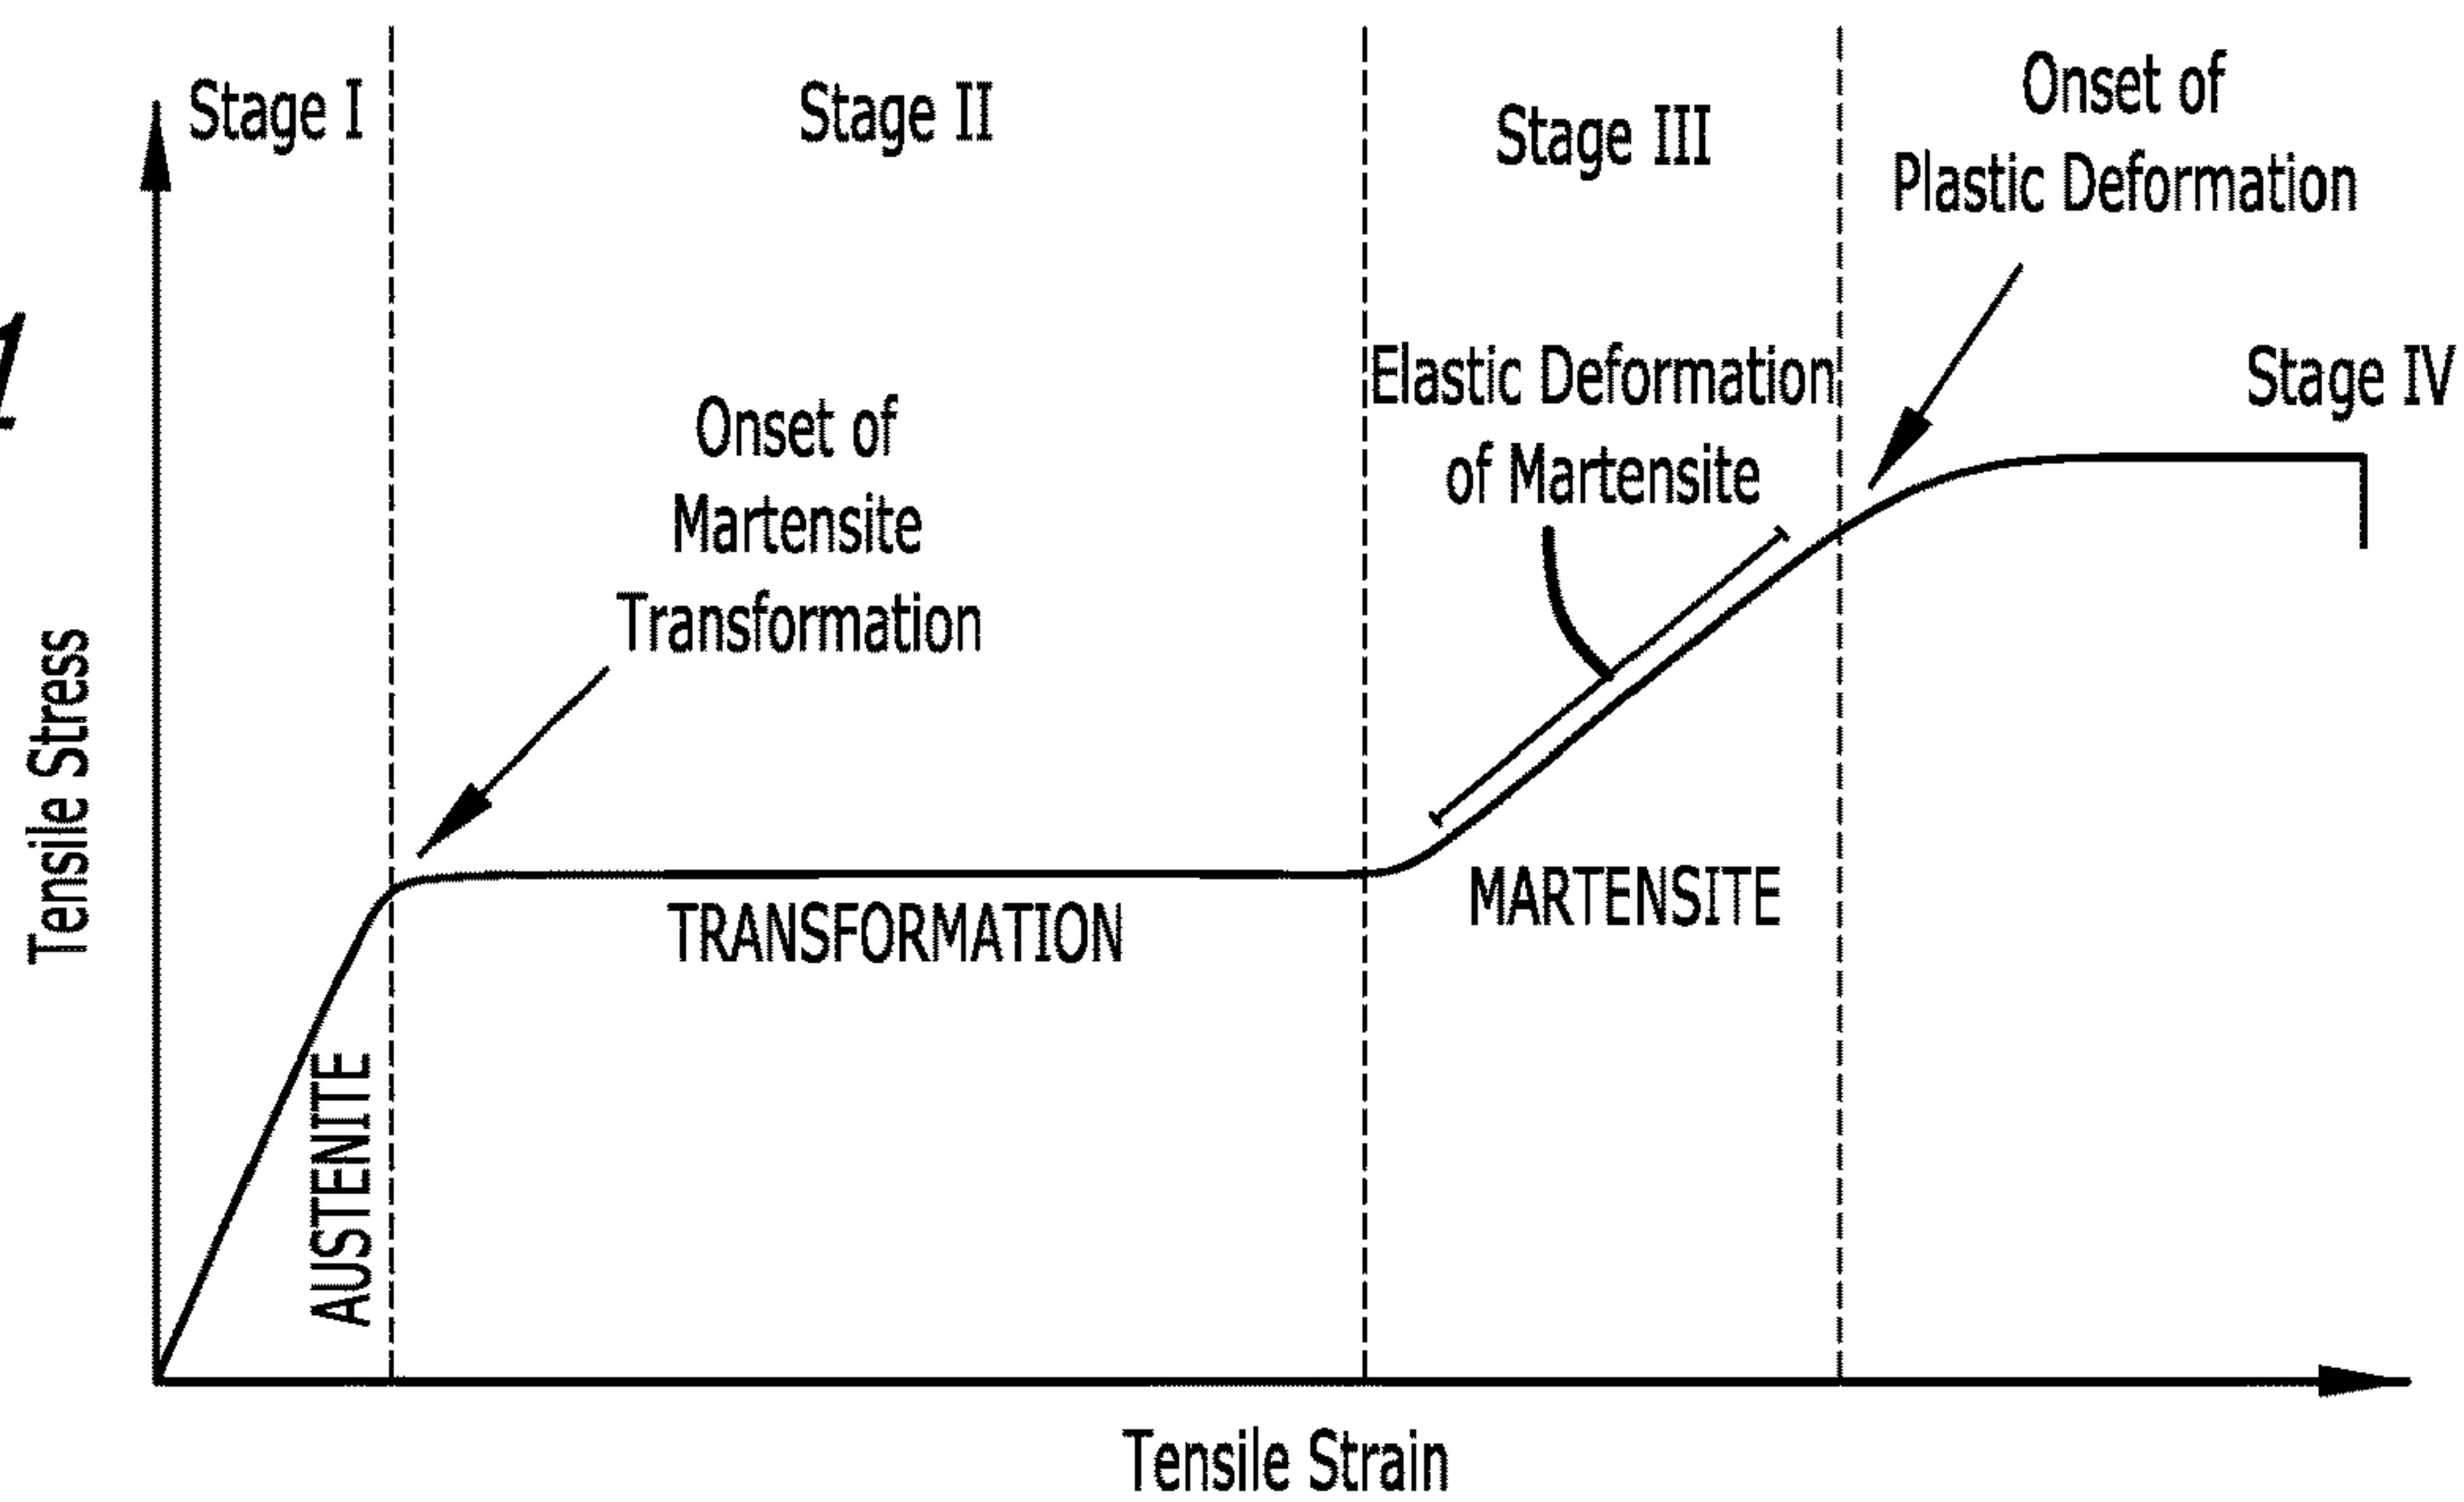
Stage I

Stage II

Stage III

Onset of Plastic Deformation

Stage IV

Elastic Deformation of Martensite

Onset of Martensite Transformation

Tensile Stress

TRANSFORMATION

MARTENSITE

AUSTENITE

Tensile Strain